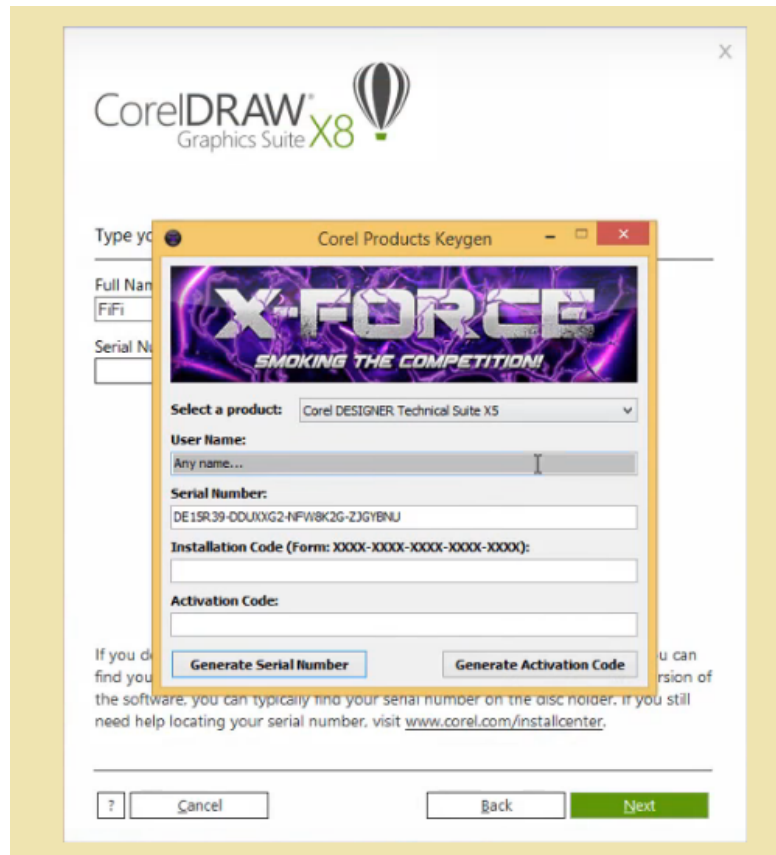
×

CorelDRAW Graphics Suite X8

Type yo

Full Nam
FiFi

Serial Nu

Corel Products Keygen

X-FORCE
SMOKING THE COMPETITION!

Select a product: Corel DESIGNER Technical Suite X5

User Name:
Any name...

Serial Number:
DE15R39-DDUXXG2-NFW8K2G-ZJGYBNU

Installation Code (Form: XXXX-XXXX-XXXX-XXXX-XXXX):

Activation Code:

Generate Serial Number

Generate Activation Code

If you d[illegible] u can find you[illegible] rsion of the software, you can typically find your serial number on the disc holder. If you still need help locating your serial number, visit www.corel.com/installcenter.

?

Cancel

Back

Next